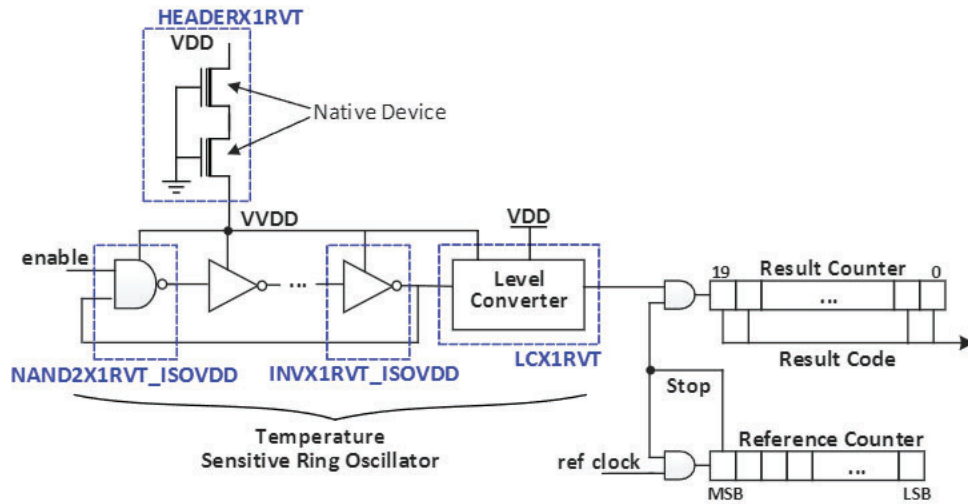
HEADERX1RVT

VDD

Native Device

VVDD

VDD

enable

...

Level Converter

19

Result Counter

0

...

Result Code

NAND2X1RVT_ISOVDD

INVX1RVT_ISOVDD

LCX1RVT

Stop

Temperature Sensitive Ring Oscillator

Reference Counter

ref clock

...

MSB

LSB